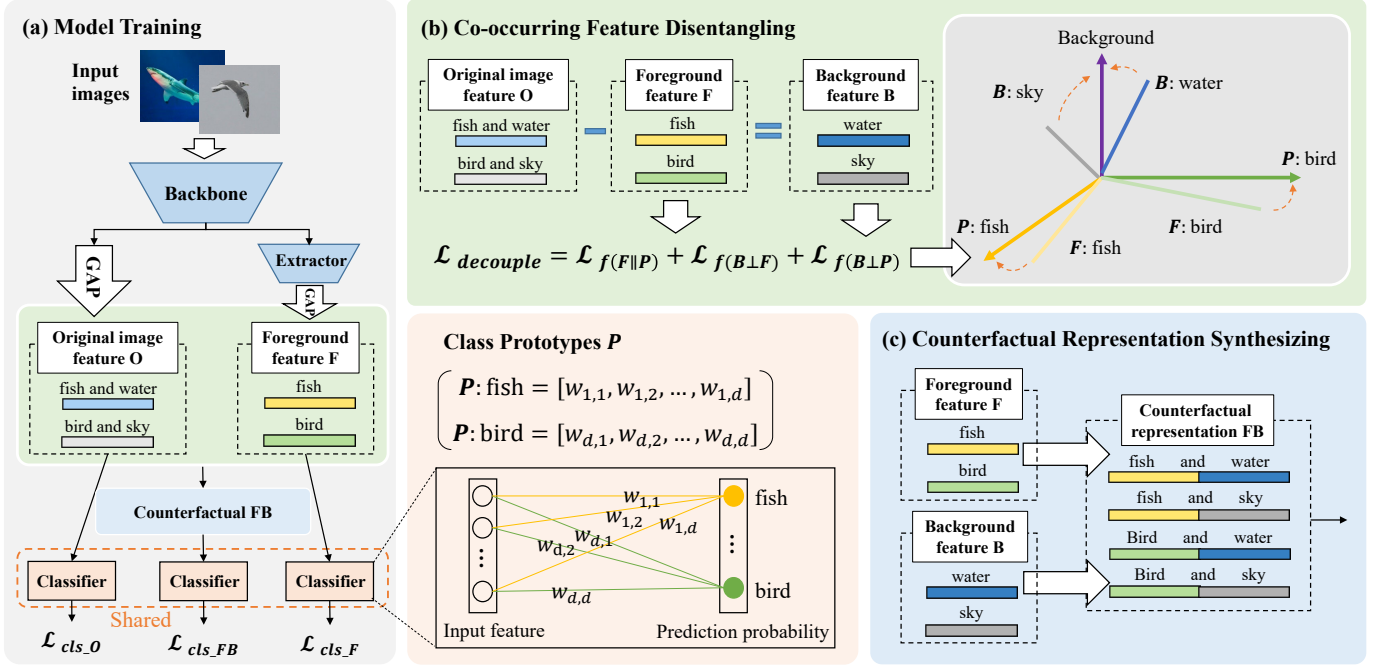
(a) Model Training

Input images

Backbone

GAP

Extractor

GAP

Original image feature O

fish and water

bird and sky

Foreground feature F

fish

bird

Counterfactual FB

Classifier

Classifier

Classifier

Shared

$\mathcal{L}_{cls\_O}$ $\mathcal{L}_{cls\_FB}$ $\mathcal{L}_{cls\_F}$

(b) Co-occurring Feature Disentangling

Original image feature O

fish and water

bird and sky

−

Foreground feature F

fish

bird

=

Background feature B

water

sky

$\mathcal{L}_{decouple} = \mathcal{L}_{f(F \parallel P)} + \mathcal{L}_{f(B \perp F)} + \mathcal{L}_{f(B \perp P)}$

Background

$B$: sky

$B$: water

$P$: bird

$P$: fish

$F$: fish

$F$: bird

Class Prototypes $P$

$\begin{pmatrix} P\text{: fish} = [w_{1,1}, w_{1,2}, \ldots, w_{1,d}] \\ P\text{: bird} = [w_{d,1}, w_{d,2}, \ldots, w_{d,d}] \end{pmatrix}$

$w_{1,1}$ $w_{1,2}$ $w_{1,d}$ $w_{d,1}$ $w_{d,2}$ $w_{d,d}$

fish

bird

Input feature

Prediction probability

(c) Counterfactual Representation Synthesizing

Foreground feature F

fish

bird

Background feature B

water

sky

Counterfactual representation FB

fish and water

fish and sky

Bird and water

Bird and sky